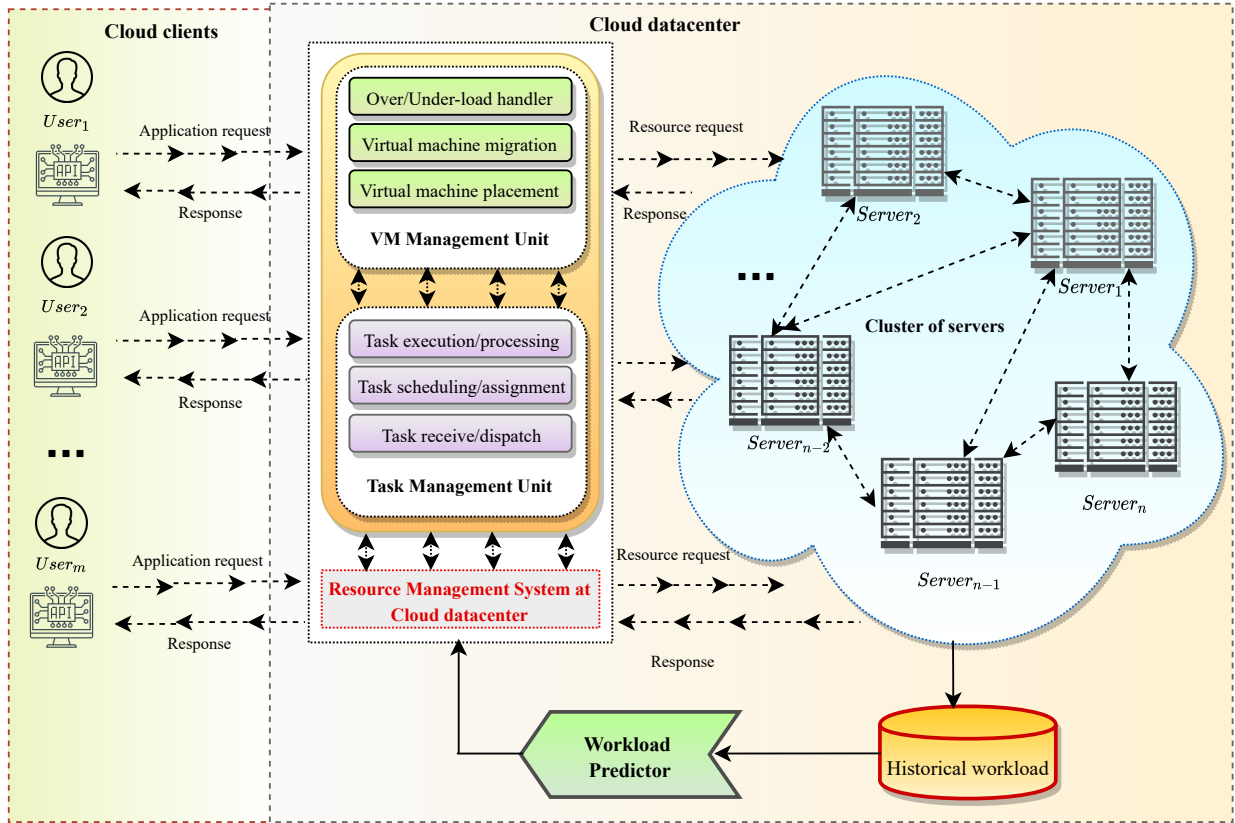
Cloud clients

$User_1$
Application request
API
Response

$User_2$
Application request
API
Response

...

$User_m$
Application request
API
Response

Cloud datacenter

Over/Under-load handler
Virtual machine migration
Virtual machine placement
VM Management Unit

Task execution/processing
Task scheduling/assignment
Task receive/dispatch
Task Management Unit

Resource Management System at Cloud datacenter

Resource request
Response

$Server_2$
$Server_1$
...
Cluster of servers
$Server_{n-2}$
$Server_n$
$Server_{n-1}$

Resource request
Response

Workload Predictor

Historical workload